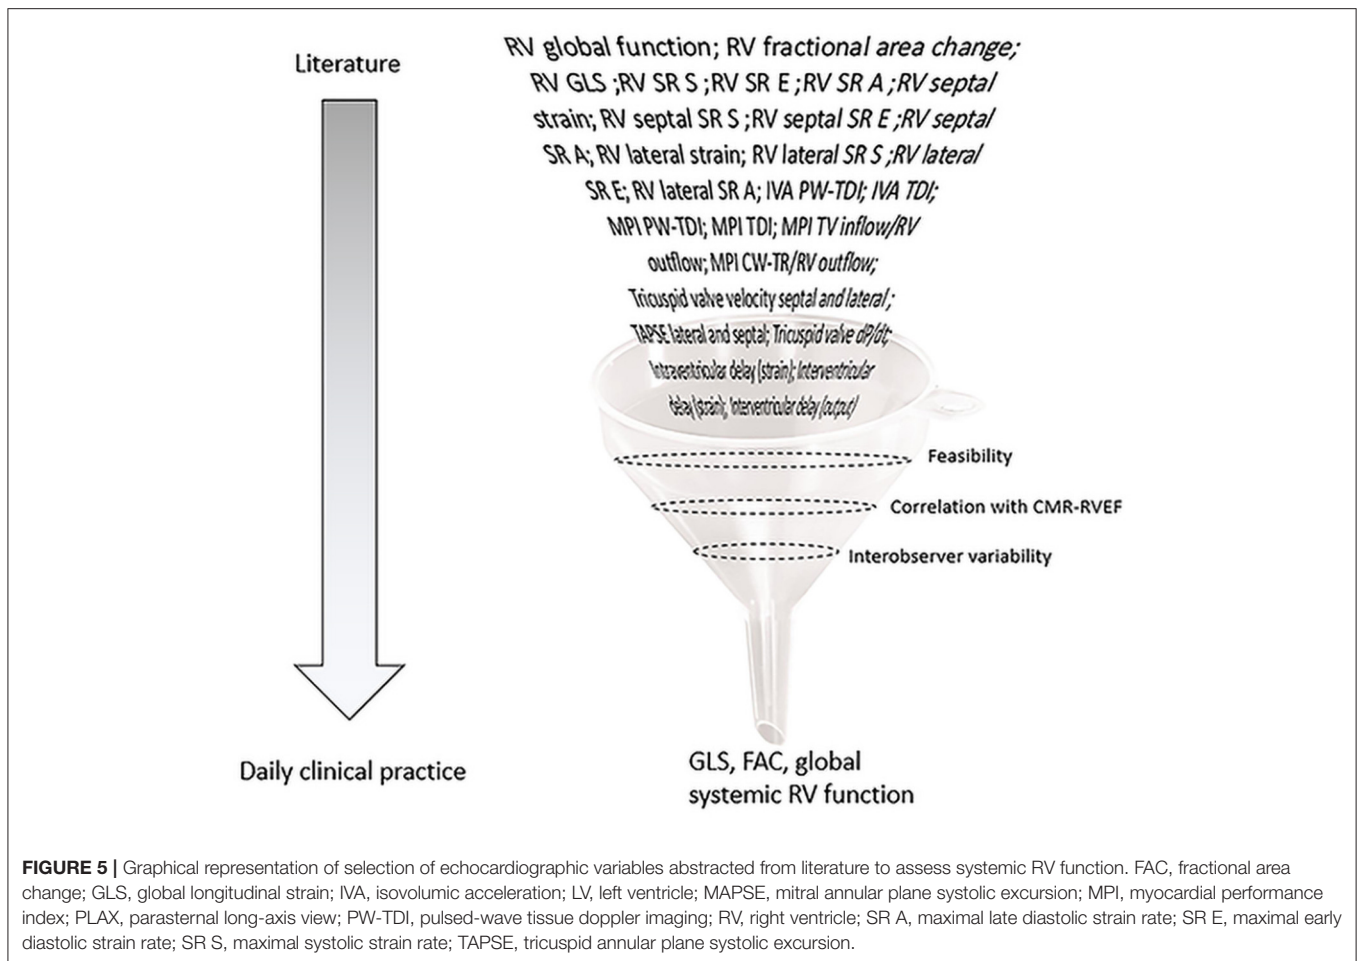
Literature

Daily clinical practice

RV global function; RV fractional area change; RV GLS ;RV SR S ;RV SR E ;RV SR A ;RV septal strain; RV septal SR S ;RV septal SR E ;RV septal SR A; RV lateral strain; RV lateral SR S ;RV lateral SR E; RV lateral SR A; IVA PW-TDI; IVA TDI; MPI PW-TDI; MPI TDI; MPI TV inflow/RV outflow; MPI CW-TR/RV outflow; Tricuspid valve velocity septal and lateral ; TAPSE lateral and septal; Tricuspid valve dP/dt; Interventricular delay (strain); Interventricular delay (strain); Interventricular delay (output)

Feasibility

Correlation with CMR-RVEF

Interobserver variability

GLS, FAC, global systemic RV function

**FIGURE 5 |** Graphical representation of selection of echocardiographic variables abstracted from literature to assess systemic RV function. FAC, fractional area change; GLS, global longitudinal strain; IVA, isovolumic acceleration; LV, left ventricle; MAPSE, mitral annular plane systolic excursion; MPI, myocardial performance index; PLAX, parasternal long-axis view; PW-TDI, pulsed-wave tissue doppler imaging; RV, right ventricle; SR A, maximal late diastolic strain rate; SR E, maximal early diastolic strain rate; SR S, maximal systolic strain rate; TAPSE, tricuspid annular plane systolic excursion.